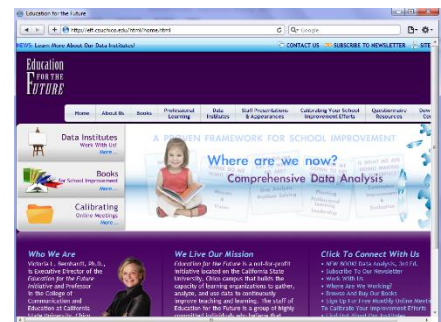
Education for the Future

https://eff.csuchico.edu/html/home.html

Google

NEWS: Learn More About Our Data Institutes!

CONTACT US

SUBSCRIBE TO NEWSLETTER

SITE

Education FOR THE Future

Home

About Us

Books

Professional Learning

Data Institutes

Staff Presentations & Appearances

Calibrating Your School Improvement Efforts

Questionnaire Resources

Data Institutes

Work With Us

More...

Books

for School Improvement

More...

Calibrating

Online Meetings

More...

A PROVEN FRAMEWORK FOR SCHOOL IMPROVEMENT

Where are we now?

Comprehensive Data Analysis

Who We Are

Victoria L. Bernhardt, Ph.D., is Executive Director of the Education for the Future Initiative and Professor in the College of Communication and Education at California

We Live Our Mission

Education for the Future is a not-for-profit initiative located on the California State University, Chico campus that builds the capacity of learning organizations to gather, analyze, and use data to continuously improve teaching and learning. The staff of Education for the Future is a group of highly

Click To Connect With Us

• NEW BOOK! Data Analysis, 3rd Ed.

• Subscribe To Our Newsletter

• Work With Us

• Where Are We Working?

• Browse And Buy Our Books

• Sign Up For Free Monthly Online Meetings To Calibrate Your Improvement Efforts

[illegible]